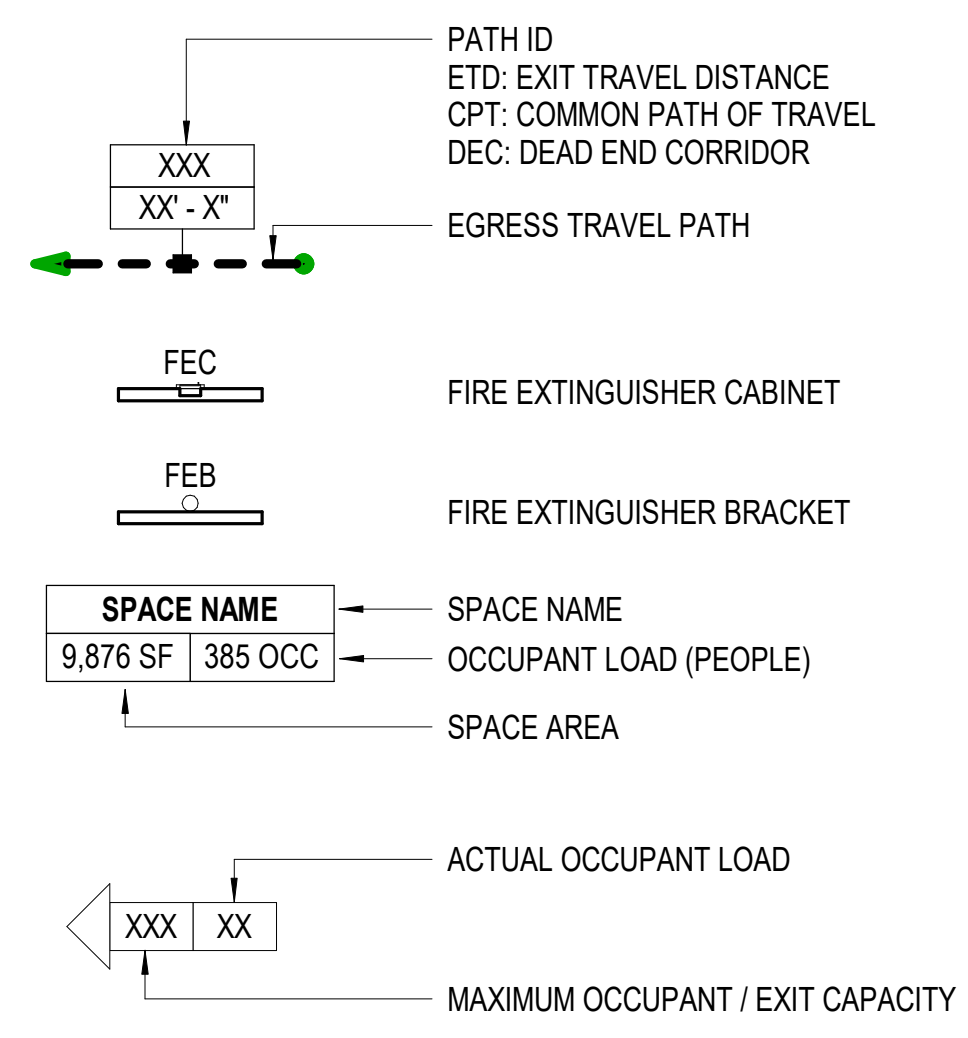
XXX
XX' - X"

PATH ID
ETD: EXIT TRAVEL DISTANCE
CPT: COMMON PATH OF TRAVEL
DEC: DEAD END CORRIDOR

EGRESS TRAVEL PATH

FEC

FIRE EXTINGUISHER CABINET

FEB

FIRE EXTINGUISHER BRACKET

| SPACE NAME | |
|---|---|
| 9,876 SF | 385 OCC |

SPACE NAME
OCCUPANT LOAD (PEOPLE)
SPACE AREA

ACTUAL OCCUPANT LOAD

XXX XX

MAXIMUM OCCUPANT / EXIT CAPACITY